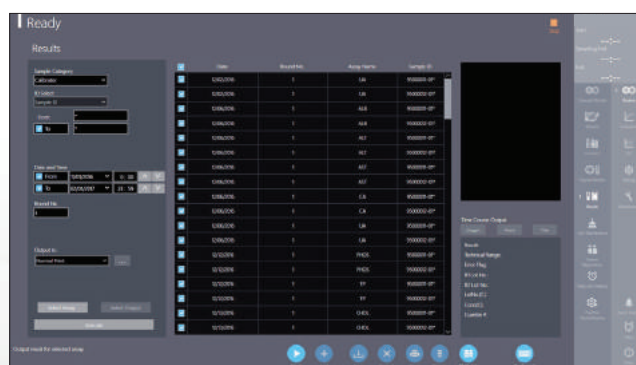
Ready

Results

Sample Category
Calibrator

ID Select
Sample ID

From

To

Date and Time
From 10/03/2016
To 02/26/2017

Round No.
1

Output to
Normal Print

Select Assay

Select Output

Execute

Output result for selected assay

| | Date | Round No. | Assay Name | Sample ID |
|---|---|---|---|---|
| | 12/02/2016 | 1 | UA | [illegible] |
| | 12/06/2016 | 1 | UA | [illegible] |
| | 12/06/2016 | 1 | ALB | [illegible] |
| | 12/06/2016 | 1 | ALB | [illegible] |
| | 12/06/2016 | 1 | ALT | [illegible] |
| | 12/06/2016 | 1 | ALT | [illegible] |
| | 12/06/2016 | 1 | AST | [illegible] |
| | 12/06/2016 | 1 | AST | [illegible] |
| | 12/06/2016 | 1 | CA | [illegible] |
| | 12/06/2016 | 1 | CA | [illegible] |
| | 12/06/2016 | 1 | UA | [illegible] |
| | 12/06/2016 | 1 | UA | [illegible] |
| | 12/12/2016 | 1 | PHOS | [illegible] |
| | 12/12/2016 | 1 | PHOS | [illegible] |
| | 12/12/2016 | 1 | TP | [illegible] |
| | 12/12/2016 | 1 | TP | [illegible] |
| | 12/12/2016 | 1 | CHOL | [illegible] |
| | 12/12/2016 | 1 | CHOL | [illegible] |

Time Course Output

Result
Technical Range
Error Flag
R1 Lot No.
R2 Lot No.
Cuvette
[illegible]